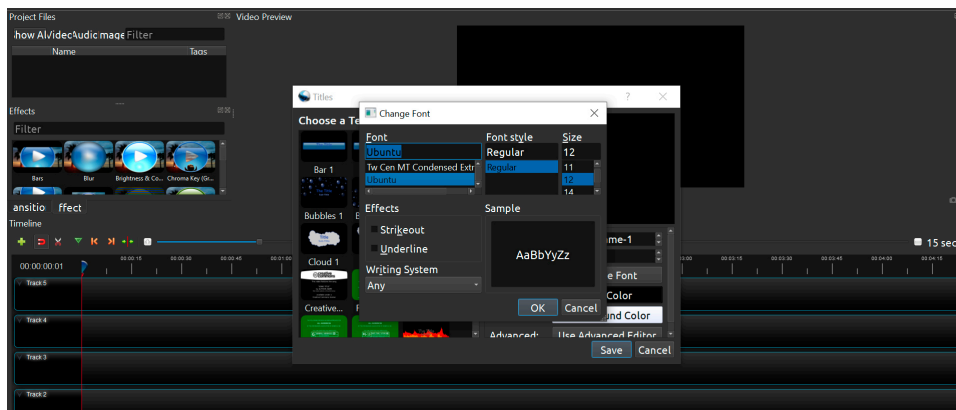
Project Files
how All Video Audio mage Filter
Name
Tags
Video Preview
Effects
Filter
Bars
Blur
Brightness & Co...
Chroma Key (Gr...
ansitio ffect
Timeline
00:00:00:01
00:00:15
00:00:30
00:00:45
00:01:00
00:03:15
00:03:30
00:03:45
00:04:00
00:04:15
15 sec
Track 5
Track 4
Track 3
Track 2
Titles
?
Choose a Te
Bar 1
Bubbles 1
B
Cloud 1
Creative...
F
Change Font
Font
Ubuntu
Tw Cen MT Condensed Extr
Ubuntu
Font style
Regular
Regular
Size
12
11
12
14
Effects
Strikeout
Underline
Writing System
Any
Sample
AaBbYyZz
OK
Cancel
ame-1
e Font
Color
und Color
Advanced:
Use Advanced Editor
Save
Cancel